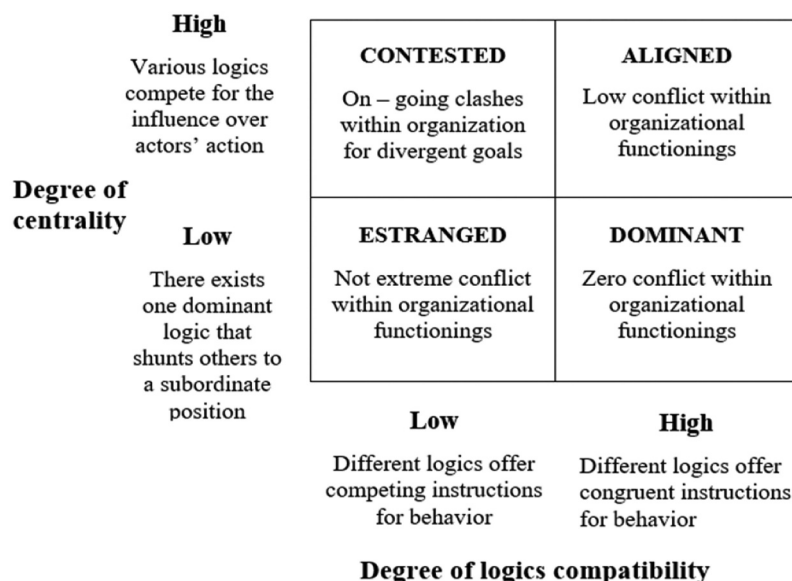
High

Various logics compete for the influence over actors' action

Degree of centrality

Low

There exists one dominant logic that shunts others to a subordinate position

| CONTESTED<br>On – going clashes within organization for divergent goals | ALIGNED<br>Low conflict within organizational functionings |
|---|---|
| ESTRANGED<br>Not extreme conflict within organizational functionings | DOMINANT<br>Zero conflict within organizational functionings |

Low

Different logics offer competing instructions for behavior

High

Different logics offer congruent instructions for behavior

Degree of logics compatibility